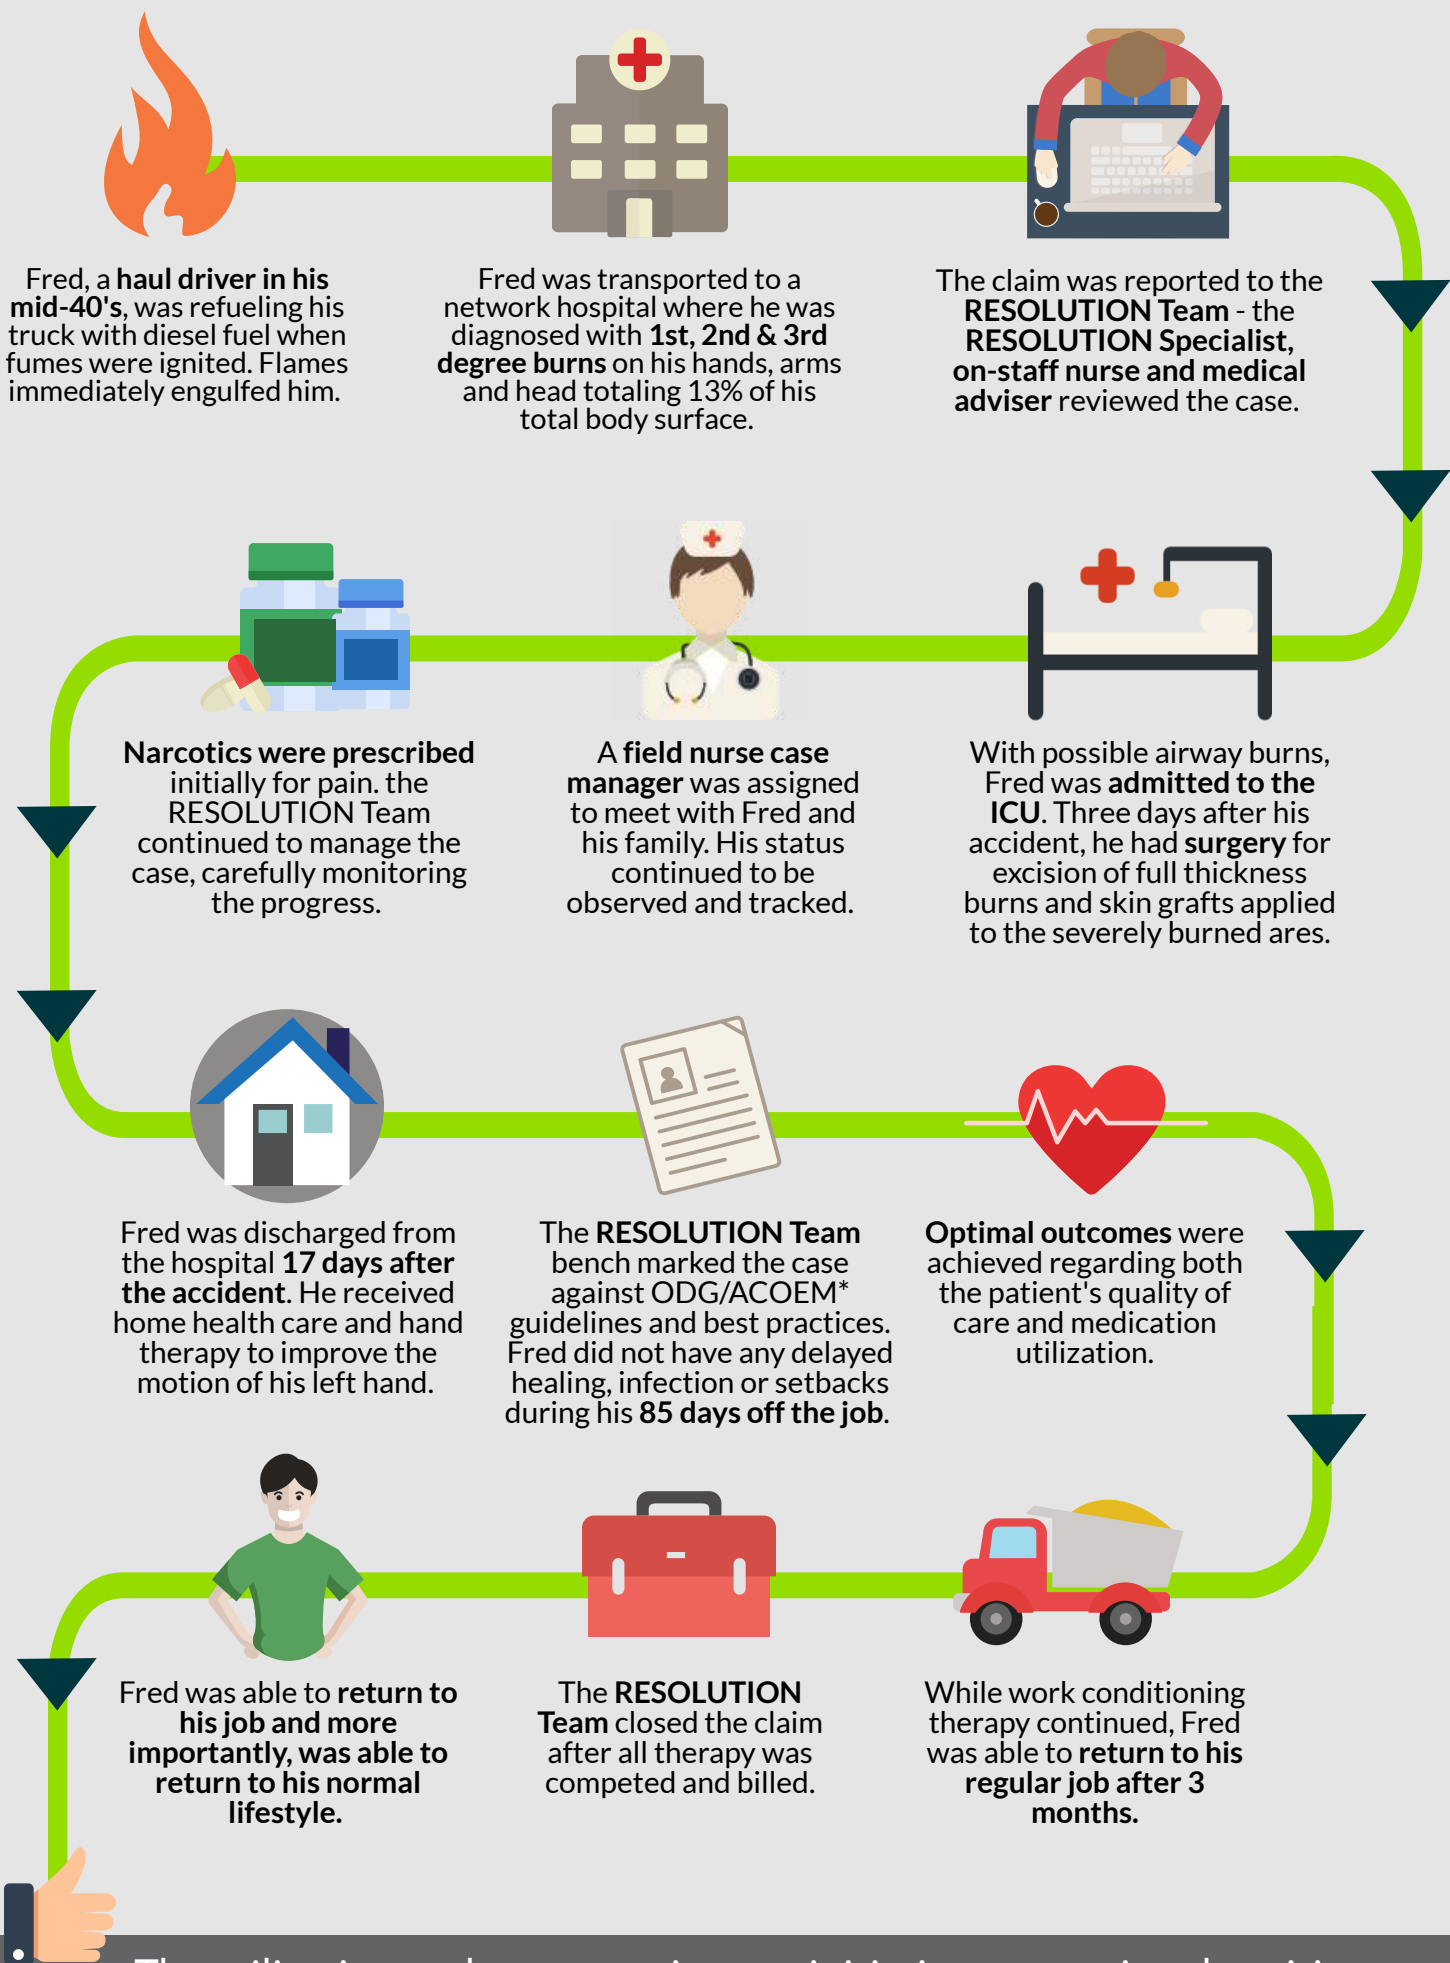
Fred, a haul driver in his mid-40's, was refueling his truck with diesel fuel when fumes were ignited. Flames immediately engulfed him.

Fred was transported to a network hospital where he was diagnosed with 1st, 2nd & 3rd degree burns on his hands, arms and head totaling 13% of his total body surface.

The claim was reported to the RESOLUTION Team - the RESOLUTION Specialist, on-staff nurse and medical adviser reviewed the case.

Narcotics were prescribed initially for pain. the RESOLUTION Team continued to manage the case, carefully monitoring the progress.

A field nurse case manager was assigned to meet with Fred and his family. His status continued to be observed and tracked.

With possible airway burns, Fred was admitted to the ICU. Three days after his accident, he had surgery for excision of full thickness burns and skin grafts applied to the severely burned ares.

Fred was discharged from the hospital 17 days after the accident. He received home health care and hand therapy to improve the motion of his left hand.

The RESOLUTION Team bench marked the case against ODG/ACOEM* guidelines and best practices. Fred did not have any delayed healing, infection or setbacks during his 85 days off the job.

Optimal outcomes were achieved regarding both the patient's quality of care and medication utilization.

Fred was able to return to his job and more importantly, was able to return to his normal lifestyle.

The RESOLUTION Team closed the claim after all therapy was competed and billed.

While work conditioning therapy continued, Fred was able to return to his regular job after 3 months.

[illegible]